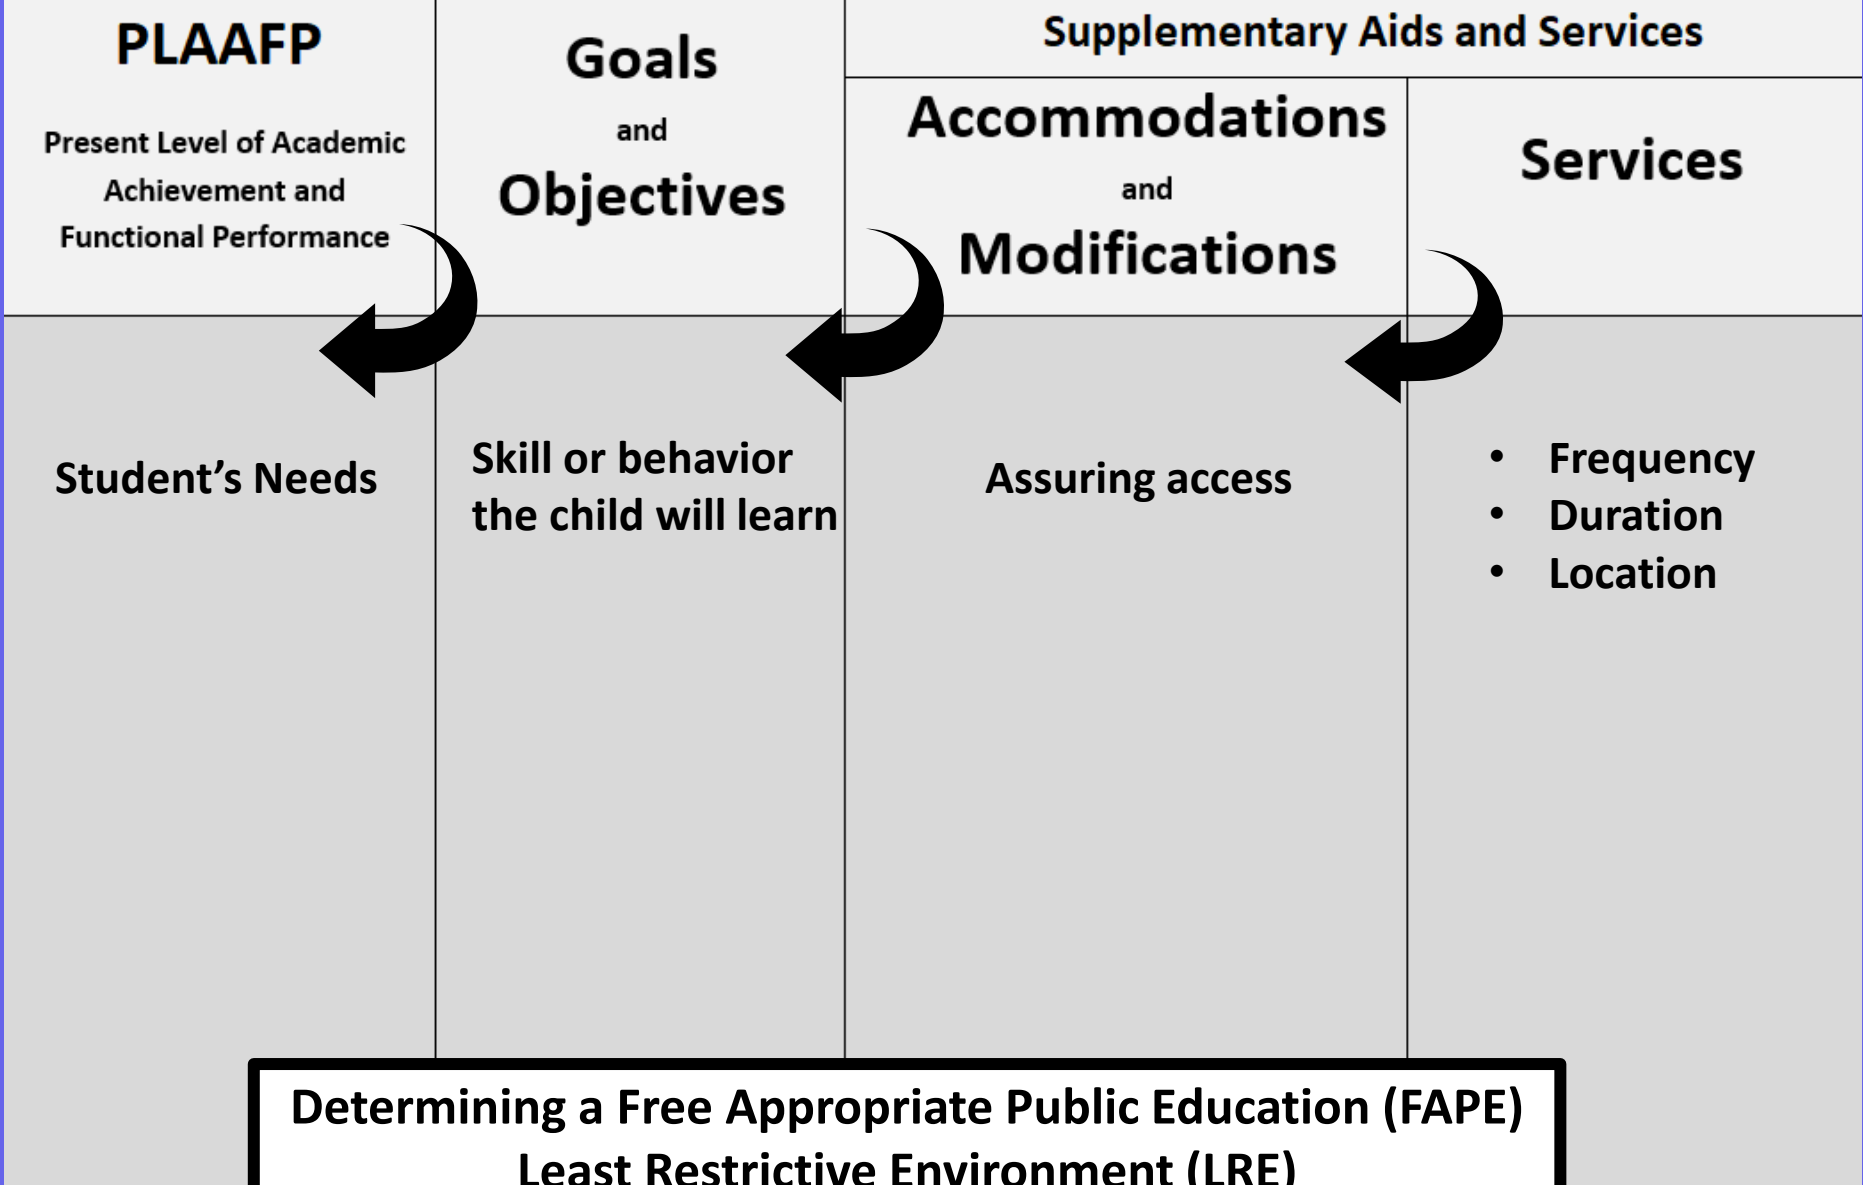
| PLAAFP<br>Present Level of Academic Achievement and Functional Performance | Goals<br>and<br>Objectives | Supplementary Aids and Services: Accommodations<br>and<br>Modifications | Supplementary Aids and Services: Services |
|---|---|---|---|
| Student's Needs | Skill or behavior the child will learn | Assuring access | • Frequency<br>• Duration<br>• Location |

Determining a Free Appropriate Public Education (FAPE)
Least Restrictive Environment (LRE)